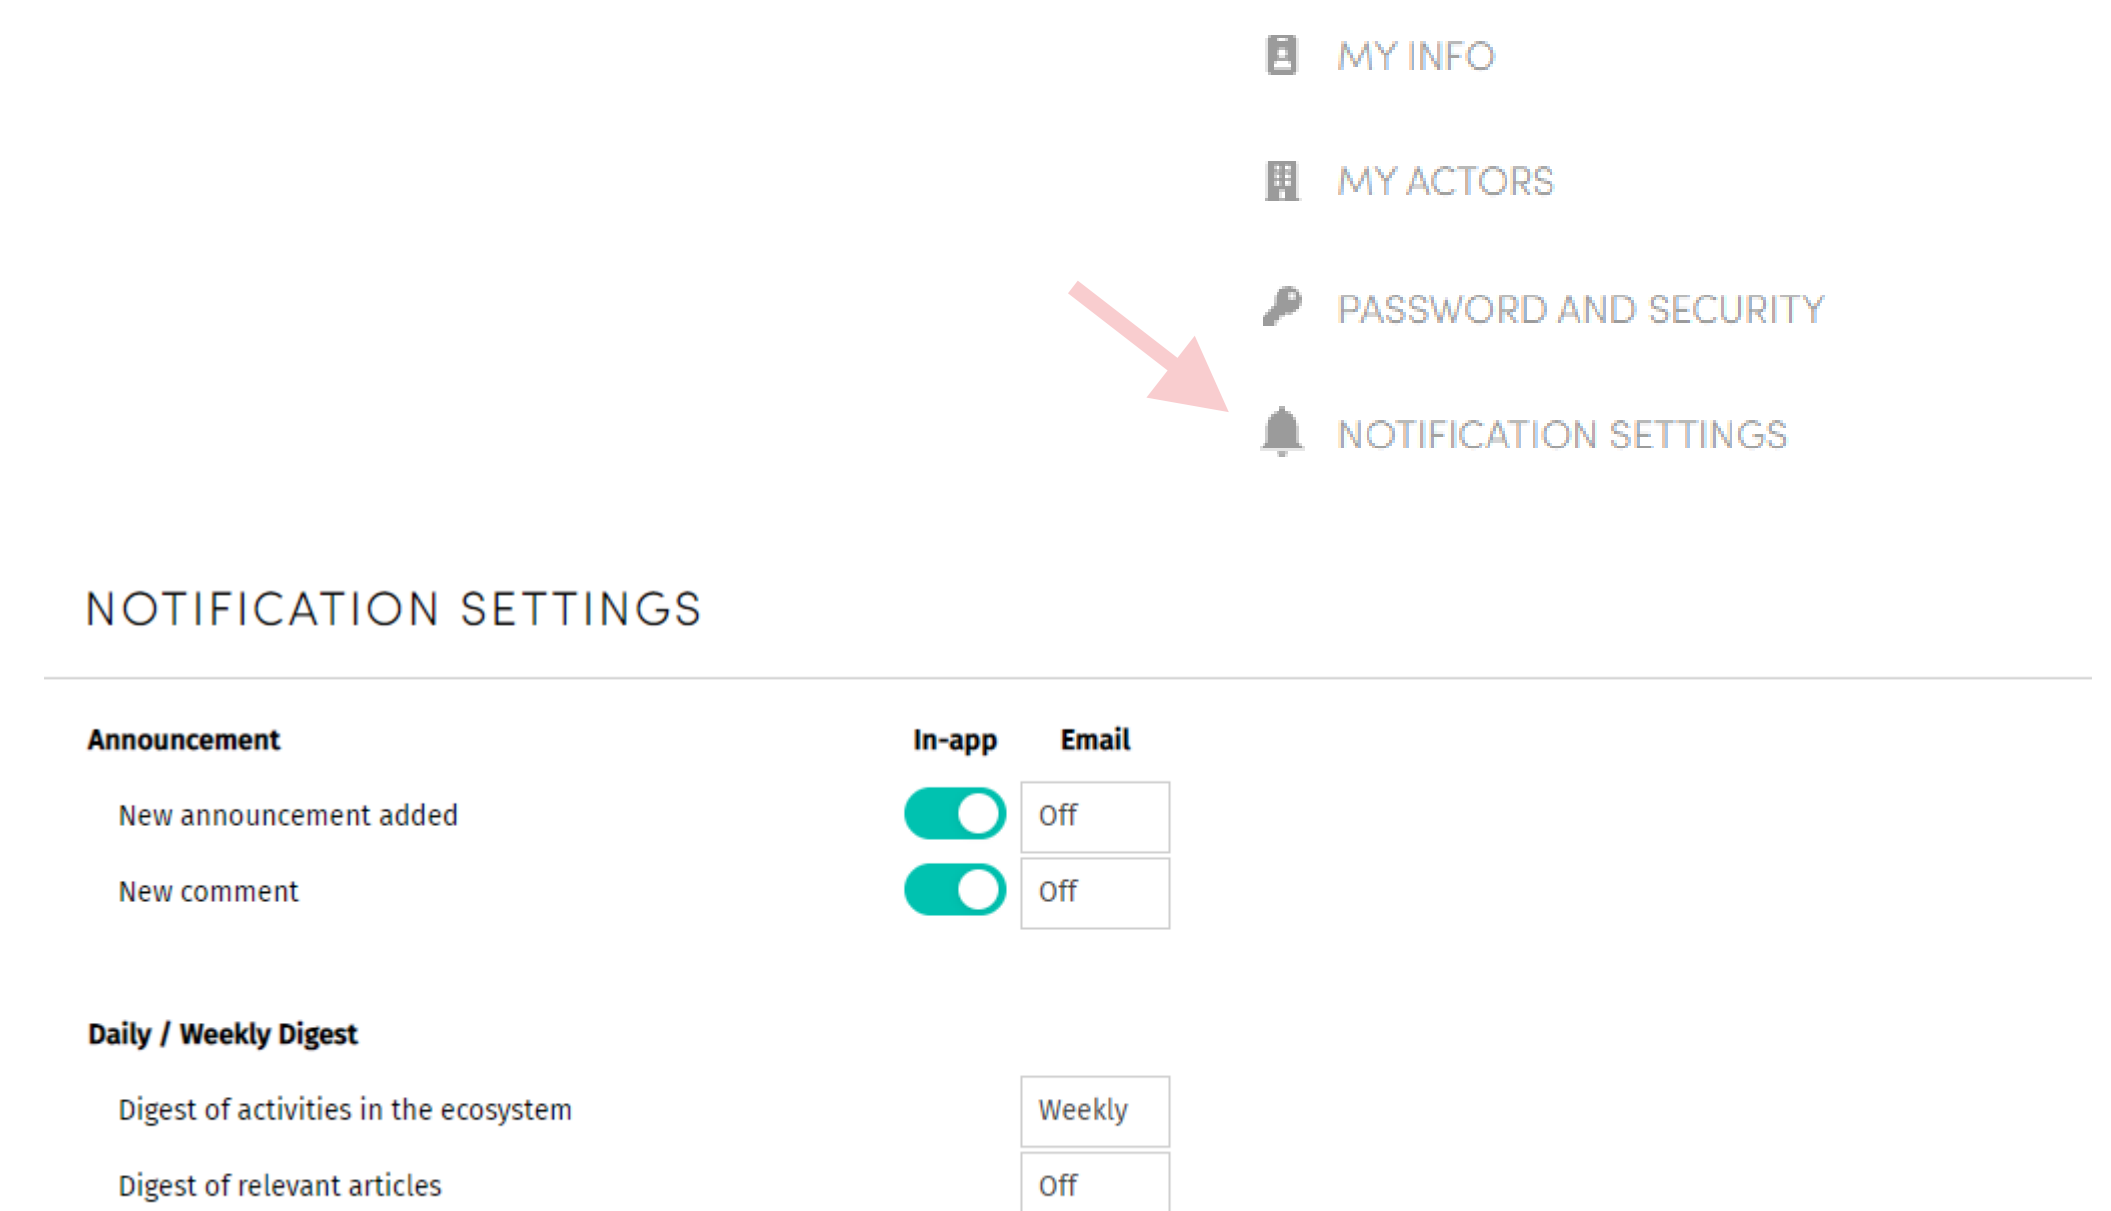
MY INFO

MY ACTORS

PASSWORD AND SECURITY

NOTIFICATION SETTINGS

NOTIFICATION SETTINGS

| Announcement | In-app | Email |
|---|---|---|
| New announcement added | | Off |
| New comment | | Off |

Daily / Weekly Digest

| | |
|---|---|
| Digest of activities in the ecosystem | Weekly |
| Digest of relevant articles | Off |